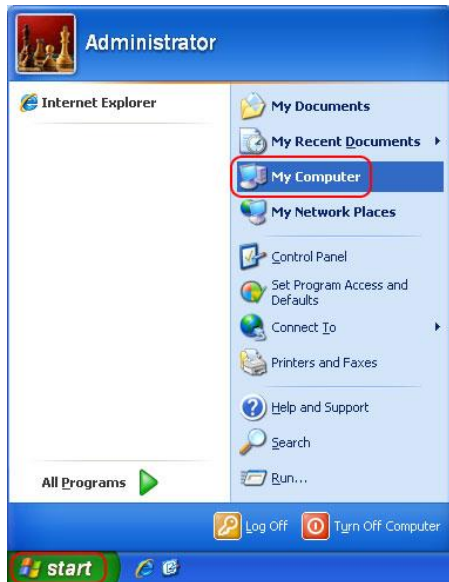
Administrator

Internet Explorer

All Programs

My Documents

My Recent Documents

My Computer

My Network Places

Control Panel

Set Program Access and Defaults

Connect To

Printers and Faxes

Help and Support

Search

Run...

Log Off

Turn Off Computer

start